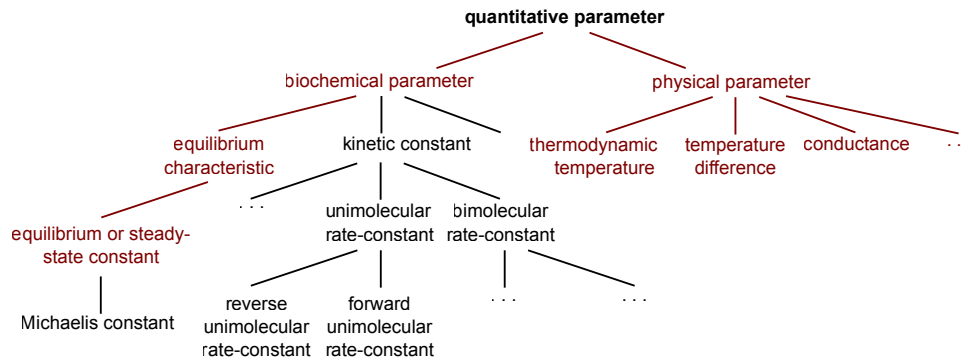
quantitative parameter

biochemical parameter

physical parameter

equilibrium characteristic

kinetic constant

thermodynamic temperature

temperature difference

conductance

. . .

equilibrium or steady-state constant

. . .

unimolecular rate-constant

bimolecular rate-constant

Michaelis constant

reverse unimolecular rate-constant

forward unimolecular rate-constant

. . .

. . .